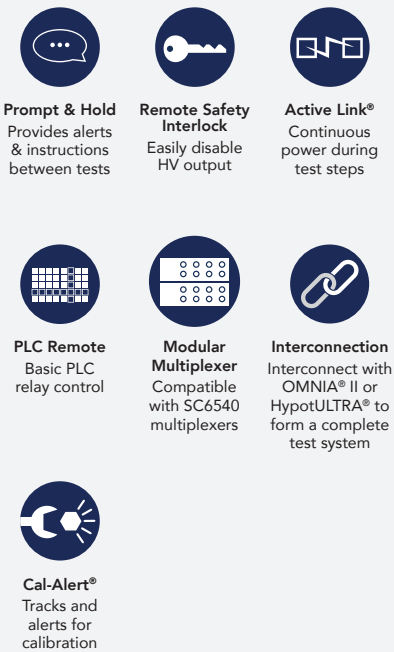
Prompt & Hold
Provides alerts & instructions between tests

Remote Safety Interlock
Easily disable HV output

Active Link®
Continuous power during test steps

PLC Remote
Basic PLC relay control

Modular Multiplexer
Compatible with SC6540 multiplexers

Interconnection
Interconnect with OMNIA® II or HypotULTRA® to form a complete test system

Cal-Alert®
Tracks and alerts for calibration